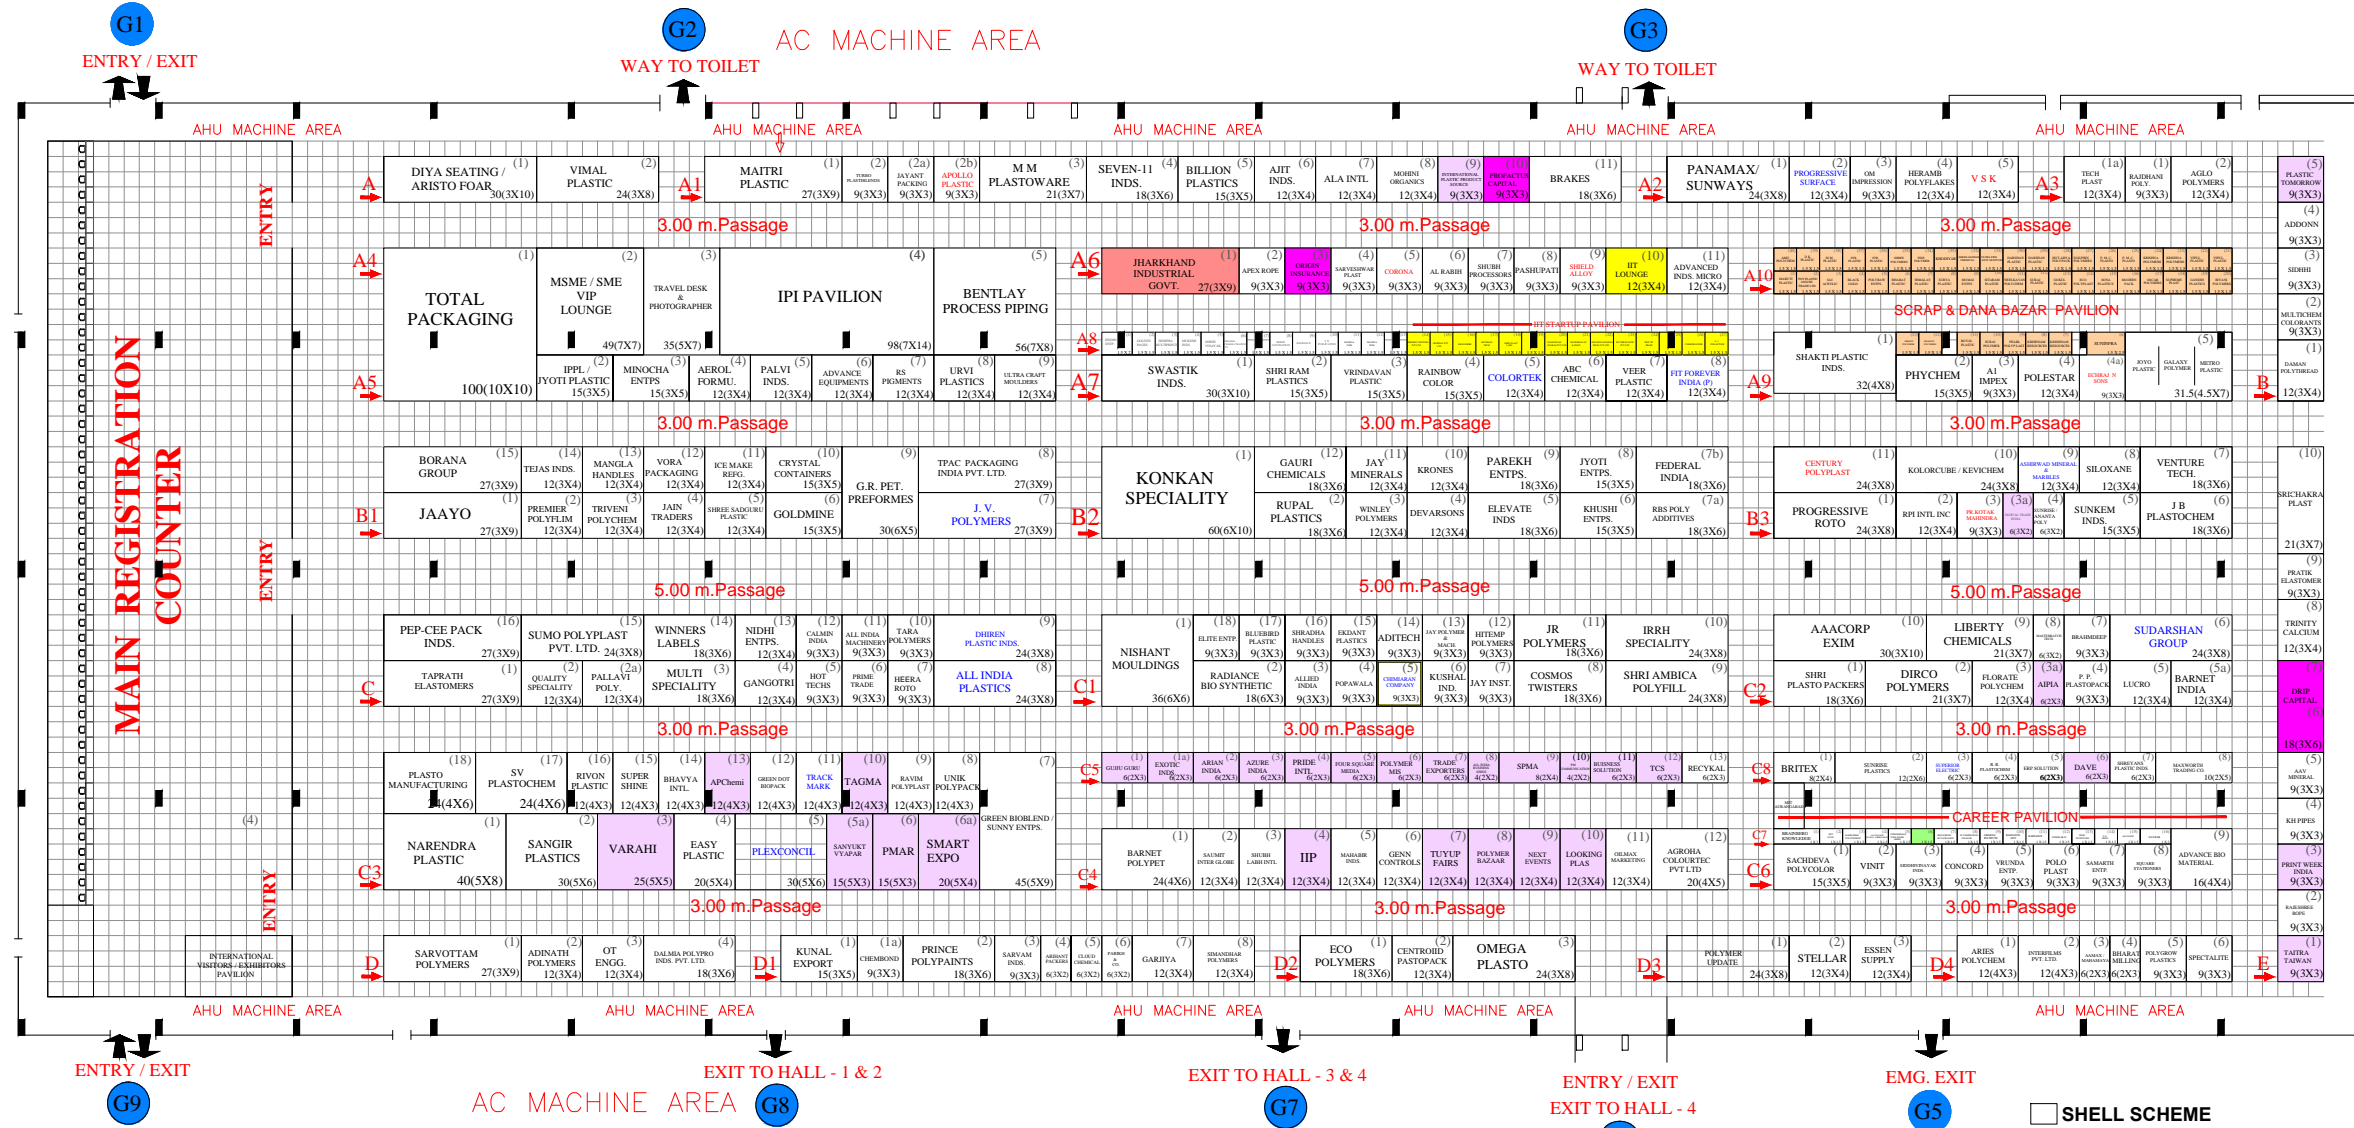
G1
ENTRY / EXIT

G2
WAY TO TOILET

AC MACHINE AREA

G3
WAY TO TOILET

AHU MACHINE AREA AHU MACHINE AREA AHU MACHINE AREA AHU MACHINE AREA AHU MACHINE AREA

MAIN REGISTRATION COUNTER

ENTRY
ENTRY
ENTRY

A
DIYA SEATING / ARISTO FOAM (1) 30(3X10)
VIMAL PLASTIC (2) 24(3X8)
A1
MAITRI PLASTIC (1) 27(3X9)
(2) 9(3X3)
JAYANT PACKING (2a) 9(3X3)
APOLLO PLASTIC (2b) 9(3X3)
M M PLASTOWARE (3) 21(3X7)
SEVEN-11 INDS. (4) 18(3X6)
BILLION PLASTICS (5) 15(3X5)
AJIT INDS. (6) 12(3X4)
ALA INTL (7) 12(3X4)
MOHINI ORGANICS (8) 12(3X4)
(9) 9(3X3)
PROFACTUS CAPITAL (10) 9(3X3)
BRAKES (11) 18(3X6)
A2
PANAMAX/ SUNWAYS (1) 24(3X8)
PROGRESSIVE SURFACE (2) 12(3X4)
OM IMPRESSION (3) 9(3X3)
HERAMB POLYFLAKES (4) 12(3X4)
V S K (5) 12(3X4)
A3
TECH PLAST (1a) 12(3X4)
RAJDHANI POLY. (1) 9(3X3)
AGLO POLYMERS (2) 12(3X4)
PLASTIC TOMORROW (5) 9(3X3)

3.00 m.Passage 3.00 m.Passage 3.00 m.Passage

A4
TOTAL PACKAGING (1) 100(10X10)
MSME / SME VIP LOUNGE (2) 49(7X7)
TRAVEL DESK & PHOTOGRAPHER (3) 35(5X7)
IPI PAVILION (4) 98(7X14)
BENTLAY PROCESS PIPING (5) 56(7X8)
A6
JHARKHAND INDUSTRIAL GOVT. (1) 27(3X9)
APEX ROPE (2) 9(3X3)
ORIGIN INSURANCE (3) 9(3X3)
SARVESHWAR PLAST (4) 9(3X3)
CORONA (5) 9(3X3)
AL RABIH (6) 9(3X3)
SHUBH PROCESSORS (7) 9(3X3)
PASHUPATI (8) 9(3X3)
SHIELD ALLOY (9) 9(3X3)
IIT LOUNGE (10) 12(3X4)
ADVANCED INDS. MICRO (11) 12(3X4)
A10
SCRAP & DANA BAZAR PAVILION
ADDONN (4) 9(3X3)
SIDHHI (3) 9(3X3)
MULTICHEM COLORANTS (2) 9(3X3)
DAMAN POLYTHREAD (1) 12(3X4)

A8
IIT STARTUP PAVILION

A5
IPPL / JYOTI PLASTIC (2) 15(3X5)
MINOCHA ENTPS (3) 15(3X5)
AEROL FORMU. (4) 12(3X4)
PALVI INDS. (5) 12(3X4)
ADVANCE EQUIPMENTS (6) 12(3X4)
RS PIGMENTS (7) 12(3X4)
URVI PLASTICS (8) 12(3X4)
ULTRA CRAFT MOULDERS (9) 12(3X4)
A7
SWASTIK INDS. (1) 30(3X10)
SHRI RAM PLASTICS (2) 15(3X5)
VRINDAVAN PLASTIC (3) 15(3X5)
RAINBOW COLOR (4) 15(3X5)
COLORTEK (5) 12(3X4)
ABC CHEMICAL (6) 12(3X4)
VEER PLASTIC (7) 12(3X4)
FIT FOREVER INDIA (P) (8) 12(3X4)
A9
SHAKTI PLASTIC INDS. (1) 32(4X8)
PHYCHEM (2) 15(3X5)
A1 IMPEX (3) 9(3X3)
POLESTAR (4) 12(3X4)
(4a) 9(3X3)
JOYO PLASTIC
GALAXY POLYMER
METRO PLASTIC (5) 31.5(4.5X7)
B

3.00 m.Passage 3.00 m.Passage 3.00 m.Passage

BORANA GROUP (15) 27(3X9)
TEJAS INDS. (14) 12(3X4)
MANGLA HANDLES (13) 12(3X4)
VORA PACKAGING (12) 12(3X4)
ICE MAKE REFG. (11) 12(3X4)
CRYSTAL CONTAINERS (10) 15(3X5)
G.R. PET. PREFORMES (9) 30(6X5)
TPAC PACKAGING INDIA PVT. LTD. (8) 27(3X9)
B1
JAAYO (1) 27(3X9)
PREMIER POLYFLIM (2) 12(3X4)
TRIVENI POLYCHEM (3) 12(3X4)
JAIN TRADERS (4) 12(3X4)
SHREE SADGURU PLASTIC (5) 12(3X4)
GOLDMINE (6) 15(3X5)
J. V. POLYMERS (7) 27(3X9)
KONKAN SPECIALITY (1) 60(6X10)
B2
GAURI CHEMICALS (12) 18(3X6)
JAY MINERALS (11) 12(3X4)
KRONES (10) 12(3X4)
PAREKH ENTPS. (9) 18(3X6)
JYOTI ENTPS. (8) 15(3X5)
FEDERAL INDIA (7b) 18(3X6)
RUPAL PLASTICS (2) 18(3X6)
WINLEY POLYMERS (3) 12(3X4)
DEVARSONS (4) 12(3X4)
ELEVATE INDS (5) 18(3X6)
KHUSHI ENTPS. (6) 15(3X5)
RBS POLY ADDITIVES (7a) 18(3X6)
CENTURY POLYPLAST (11) 24(3X8)
KOLORCUBE / KEVICHEM (10) 24(3X8)
(9) 12(3X4)
SILOXANE (8) 12(3X4)
VENTURE TECH. (7) 18(3X6)
SRICHAKRA PLAST (10) 21(3X7)
B3
PROGRESSIVE ROTO (1) 24(3X8)
RPI INTL INC (2) 12(3X4)
(3) 9(3X3)
(3a) 6(3X2)
(4) 6(3X2)
SUNKEM INDS. (5) 15(3X5)
J B PLASTOCHEM (6) 18(3X6)

5.00 m.Passage 5.00 m.Passage 5.00 m.Passage

PEP-CEE PACK INDS. (16) 27(3X9)
SUMO POLYPLAST PVT. LTD. (15) 24(3X8)
WINNERS LABELS (14) 18(3X6)
NIDHI ENTPS. (13) 12(3X4)
CALMIN INDIA (12) 9(3X3)
ALL INDIA MACHINERY (11) 9(3X3)
TARA POLYMERS (10) 9(3X3)
DHIREN PLASTIC INDS. (9) 24(3X8)
C
TAPRATH ELASTOMERS (1) 27(3X9)
QUALITY SPECIALITY (2) 12(3X4)
PALLAVI POLY. (2a) 12(3X4)
MULTI SPECIALITY (3) 18(3X6)
GANGOTRI (4) 12(3X4)
HOT TECHS (5) 9(3X3)
PRIME TRADE (6) 9(3X3)
HEERA ROTO (7) 9(3X3)
ALL INDIA PLASTICS (8) 24(3X8)
NISHANT MOULDINGS (1) 36(6X6)
ELITE ENTP. (18) 9(3X3)
BLUEBIRD PLASTIC (17) 9(3X3)
SHRADHA HANDLES (16) 9(3X3)
EKDANT PLASTICS (15) 9(3X3)
ADITECH (14) 9(3X3)
JAY POLYMER & MACH. (13) 9(3X3)
HITEMP POLYMERS (12) 9(3X3)
JR POLYMERS (11) 18(3X6)
IRRH SPECIALITY (10) 24(3X8)
C1
RADIANCE BIO SYNTHETIC (2) 18(6X3)
ALLIED INDIA (3) 9(3X3)
POPAWALA (4) 9(3X3)
CHIMARAN COMPANY (5) 9(3X3)
KUSHAL IND. (6) 9(3X3)
JAY INST. (7) 9(3X3)
COSMOS TWISTERS (8) 18(3X6)
SHRI AMBICA POLYFILL (9) 24(3X8)
AAACORP EXIM (10) 30(3X10)
LIBERTY CHEMICALS (9) 21(3X7)
(8) 6(3X2)
BRAHMDEEP (7) 9(3X3)
SUDARSHAN GROUP (6) 24(3X8)
PRATIK ELASTOMER (9) 9(3X3)
TRINITY CALCIUM (8) 12(3X4)
C2
SHRI PLASTO PACKERS (1) 18(3X6)
DIRCO POLYMERS (2) 21(3X7)
FLORATE POLYCHEM (3) 12(3X4)
AIPIA (3a) 6(2X3)
P. P. PLASTOPACK (4) 9(3X3)
LUCRO (5) 12(3X4)
BARNET INDIA (5a) 12(3X4)
DRIP CAPITAL (6) 18(3X6)

3.00 m.Passage 3.00 m.Passage 3.00 m.Passage

PLASTO MANUFACTURING (18) 24(4X6)
SV PLASTOCHEM (17) 24(4X6)
RIVON PLASTIC (16) 12(4X3)
SUPER SHINE (15) 12(4X3)
BHAVYA INTL. (14) 12(4X3)
APChemi (13) 12(4X3)
GREEN DOT BIOPACK (12) 12(4X3)
TRACK MARK (11) 12(4X3)
TAGMA (10) 12(4X3)
RAVIM POLYPLAST (9) 12(4X3)
UNIK POLYPACK (8) 12(4X3)
GREEN BIOBLEND / SUNNY ENTPS. (7) 45(5X9)
(4)
NARENDRA PLASTIC (1) 40(5X8)
SANGIR PLASTICS (2) 30(5X6)
VARAHI (3) 25(5X5)
EASY PLASTIC (4) 20(5X4)
PLEXCONCIL (5) 30(5X6)
SANYUKT VYAPAR (5a) 15(5X3)
PMAR (6) 15(5X3)
SMART EXPO (6a) 20(5X4)
C3
C5
GURU GURU (1) 6(2X3)
EXOTIC INDS. (1a) 6(2X3)
ARIAN INDIA (2) 6(2X3)
AZURE INDIA (3) 6(2X3)
PRIDE INTL. (4) 6(2X3)
FOUR SQUARE MEDIA (5) 6(2X3)
POLYMER MIS (6) 6(2X3)
TRADE EXPORTERS (7) 6(2X3)
(8) 4(2X2)
SPMA (9) 8(2X4)
(10) 4(2X2)
BUSINESS SOLUTION (11) 6(2X3)
TCS (12) 6(2X3)
RECYKAL (13) 6(2X3)
C8
BRITEX (1) 8(2X4)
SUNRISE PLASTICS (2) 12(2X6)
SUPERIOR ELECTRIC (3) 6(2X3)
(4) 6(2X3)
ERP SOLUTION (5) 6(2X3)
DAVE (6) 6(2X3)
SHREYANS PLASTIC INDS. (7) 6(2X3)
MAXWORTH TRADING CO. (8) 10(2X5)
AAV MINERAL (5) 9(3X3)
KH PIPES (4) 9(3X3)
C7
CAREER PAVILION
C4
BARNET POLYPET (1) 24(4X6)
SAUMIT INTER GLOBE (2) 12(3X4)
SHUBH LABH INTL (3) 12(3X4)
IIP (4) 12(3X4)
MAHABIR INDS. (5) 12(3X4)
GENN CONTROLS (6) 12(3X4)
TUYUP FAIRS (7) 12(3X4)
POLYMER BAZAAR (8) 12(3X4)
NEXT EVENTS (9) 12(3X4)
LOOKING PLAS (10) 12(3X4)
OILMAX MARKETING (11) 12(3X4)
AGROHA COLOURTEC PVT LTD (12) 20(4X5)
C6
SACHDEVA POLYCOLOR (1) 15(3X5)
VINIT (2) 9(3X3)
(3) 9(3X3)
CONCORD (4) 9(3X3)
VRUNDA ENTP. (5) 9(3X3)
POLO PLAST (6) 9(3X3)
SAMARTH ENTP. (7) 9(3X3)
SQUARE STATIONERS (8) 9(3X3)
ADVANCE BIO MATERIAL (9) 16(4X4)
PRINT WEEK INDIA (3) 9(3X3)
RAJSHREE ROPE (2) 9(3X3)

3.00 m.Passage 3.00 m.Passage 3.00 m.Passage

INTERNATIONAL VISITORS / EXHIBITORS PAVILION
D
SARVOTTAM POLYMERS (1) 27(3X9)
ADINATH POLYMERS (2) 12(3X4)
OT ENGG. (3) 12(3X4)
DALMIA POLYPRO INDS. PVT. LTD. (4) 18(3X6)
D1
KUNAL EXPORT (1) 15(3X5)
CHEMBOND (1a) 9(3X3)
PRINCE POLYPAINTS (2) 18(3X6)
SARVAM INDS. (3) 9(3X3)
ARIHANT PACKERS (4) 6(3X2)
CLOUD CHEMICAL (5) 6(3X2)
(6) 6(3X2)
GARJIYA (7) 12(3X4)
SIMANDHAR POLYMERS (8) 12(3X4)
D2
ECO POLYMERS (1) 18(3X6)
CENTROID PASTOPACK (2) 12(3X4)
OMEGA PLASTO (3) 24(3X8)
D3
POLYMER UPDATE (1) 24(3X8)
STELLAR (2) 12(3X4)
ESSEN SUPPLY (3) 12(3X4)
D4
ARIES POLYCHEM (1) 12(4X3)
INTERFILMS PVT. LTD. (2) 12(4X3)
(3) 6(2X3)
BHARAT MILLING (4) 6(2X3)
POLYGROW PLASTICS (5) 9(3X3)
SPECTALITE (6) 9(3X3)
E
TAIFRA TAIWAN (1) 9(3X3)

ENTRY / EXIT
G9
AC MACHINE AREA
EXIT TO HALL - 1 & 2
G8
EXIT TO HALL - 3 & 4
G7
ENTRY / EXIT
EXIT TO HALL - 4
EMG. EXIT
G5
SHELL SCHEME